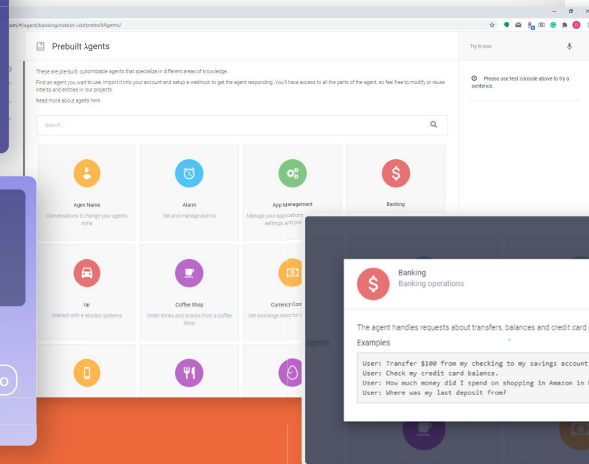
abs/#/agent/banking/chatbot-vdsf/prebuiltAgents/

Prebuilt Agents

Try it now

Please use test console above to try a sentence.

These are pre-built, customizable agents that specialize in different areas of knowledge.

Find an agent you want to use. Import it into your account and setup a webhook to get the agent responding. You'll have access to all the parts of the agent, so feel free to modify or reuse intents and entities in our projects.

Read more about agents here

Search...

Agent Name
Conversations to change your agents name

Alarm
Set and manage alarms

App Management
Manage your applications settings and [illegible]

Banking

Car
Interact with a vehicle's systems

Coffee Shop
Order drinks and snacks from a coffee shop

Currency Conv
Get exchange rates for

Banking
Banking operations

The agent handles requests about transfers, balances and credit card

Examples

User: Transfer $100 from my checking to my savings account
User: Check my credit card balance.
User: How much money did I spend on shopping in Amazon in
User: Where was my last deposit from?